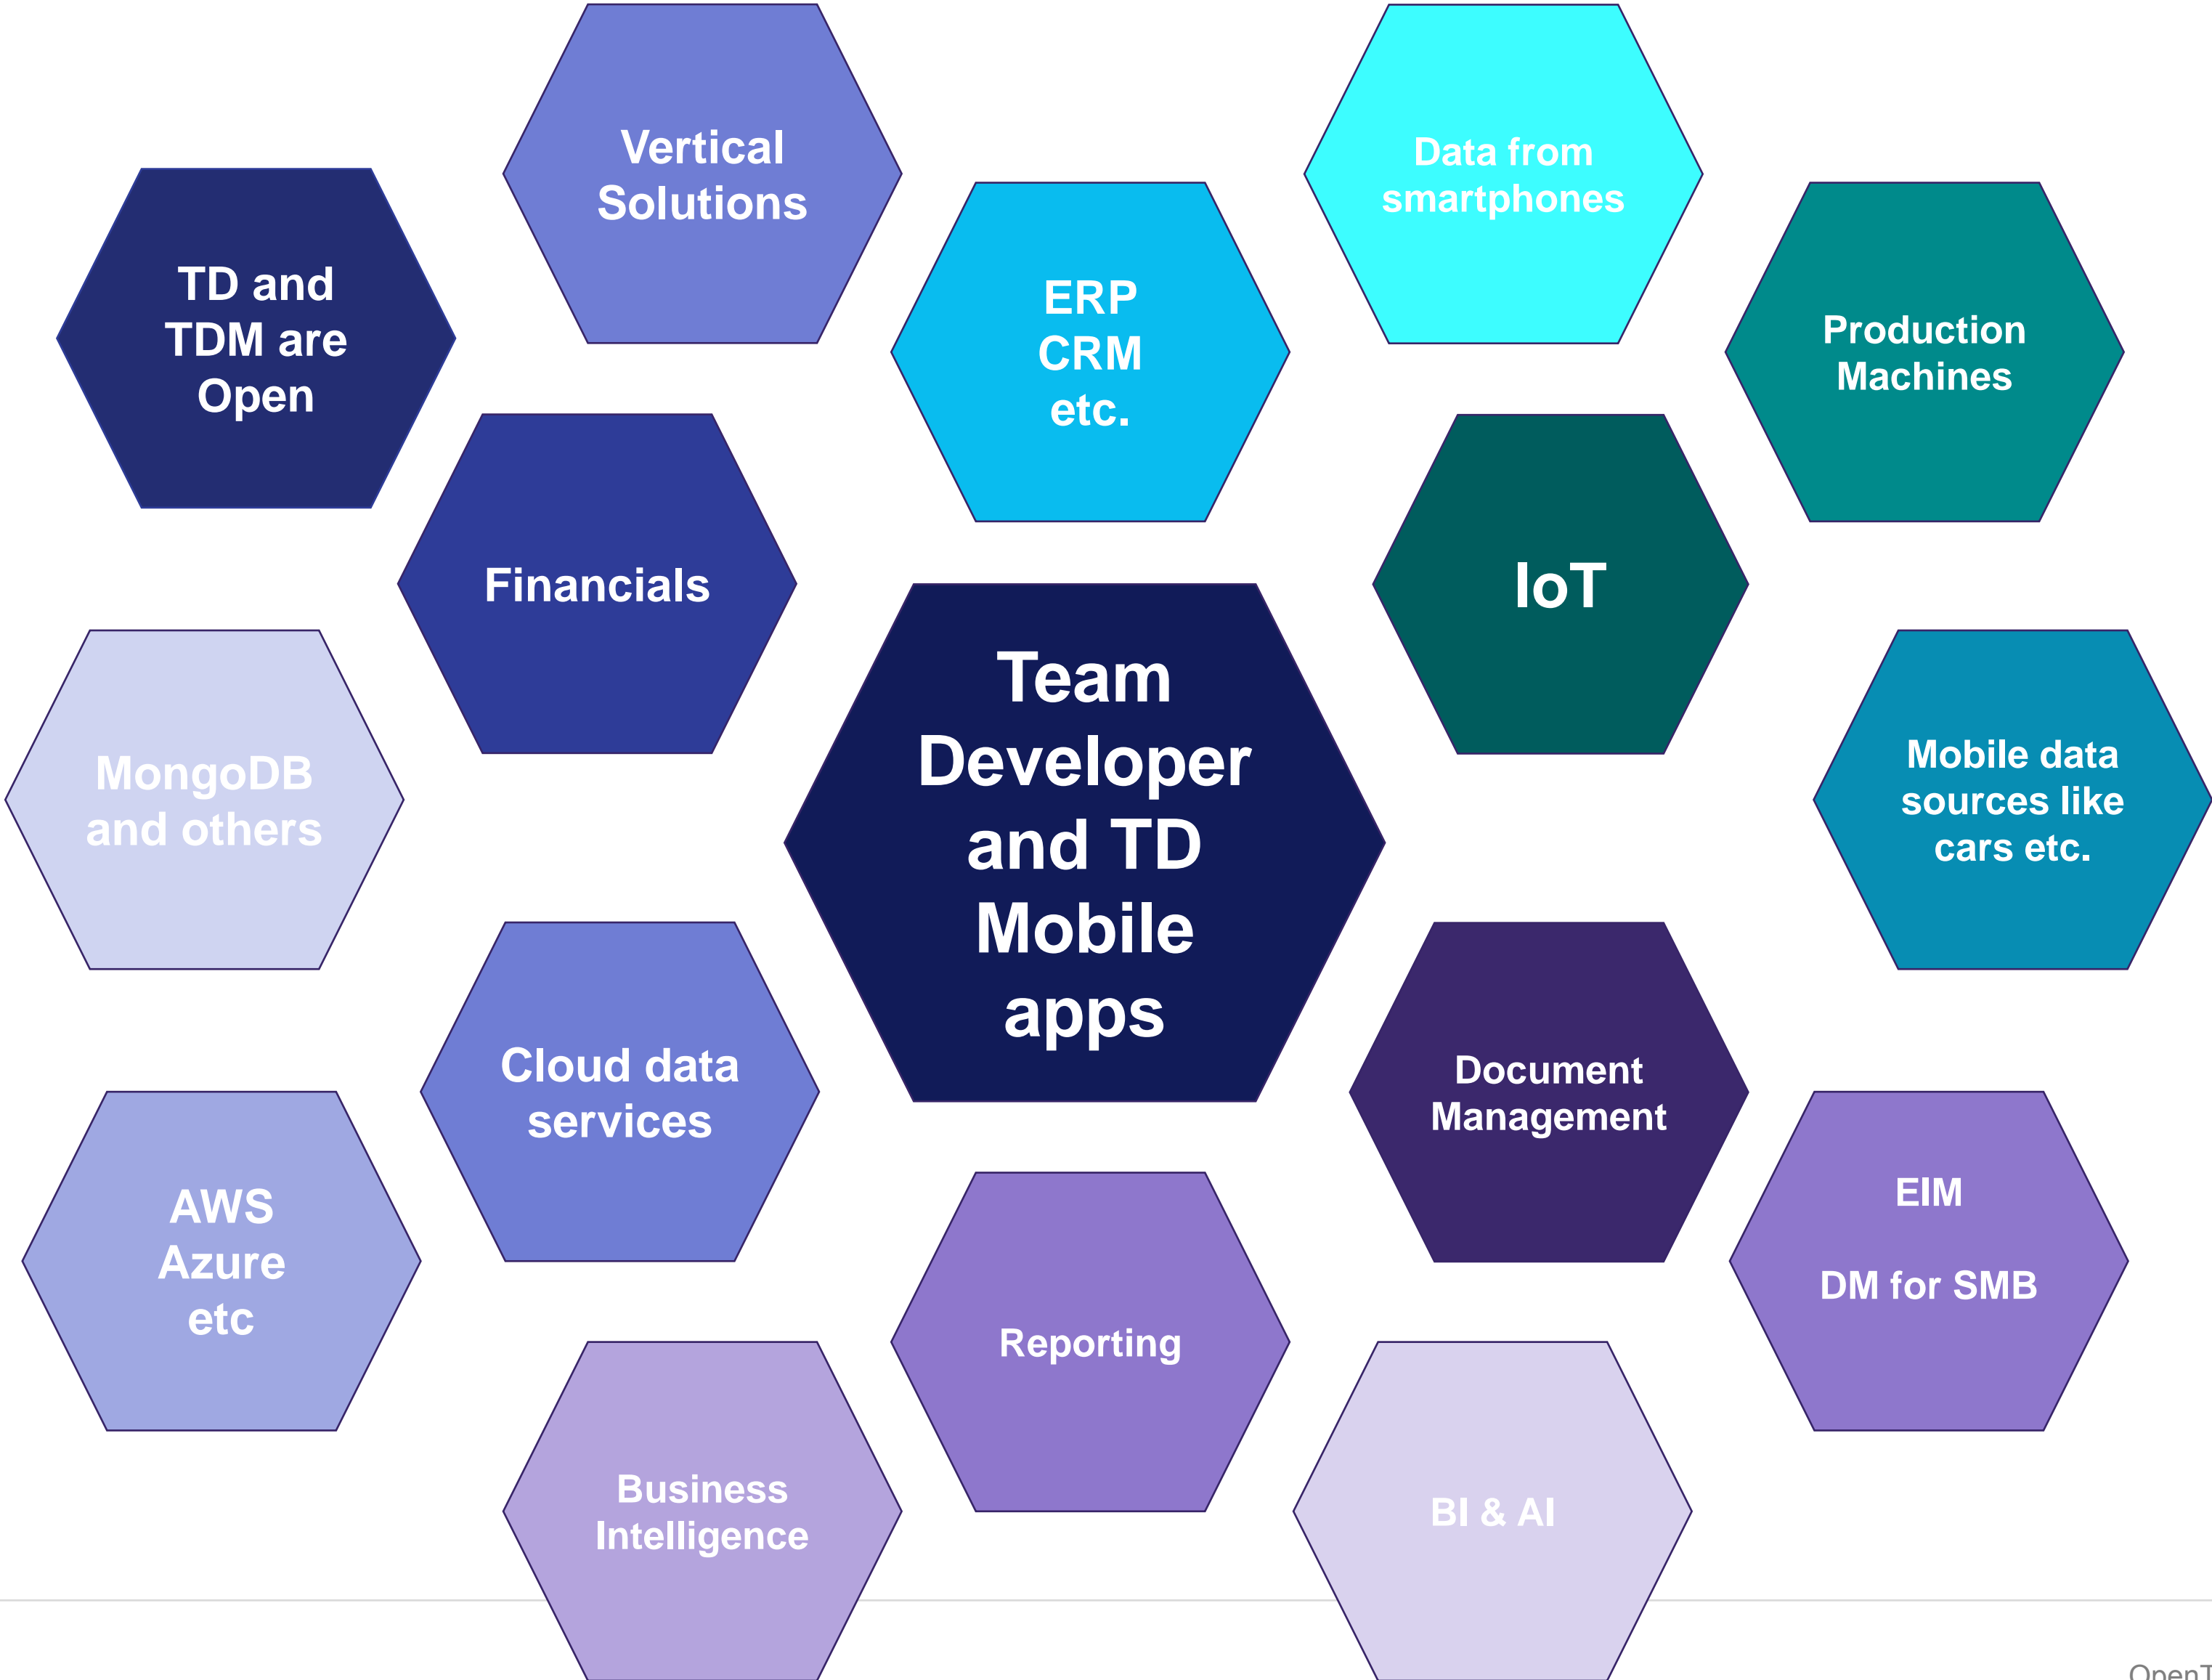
Vertical Solutions

Data from smartphones

TD and TDM are Open

ERP CRM etc.

Production Machines

Financials

IoT

Team Developer and TD Mobile apps

MongoDB and others

Mobile data sources like cars etc.

Cloud data services

Document Management

AWS Azure etc

EIM

DM for SMB

Reporting

Business Intelligence

BI & AI

OpenT